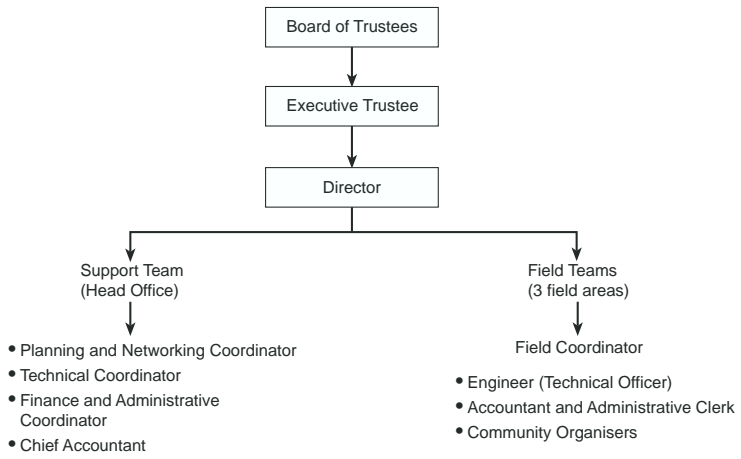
Board of Trustees

Executive Trustee

Director

Support Team
(Head Office)

• Planning and Networking Coordinator
• Technical Coordinator
• Finance and Administrative Coordinator
• Chief Accountant

Field Teams
(3 field areas)

Field Coordinator

• Engineer (Technical Officer)
• Accountant and Administrative Clerk
• Community Organisers